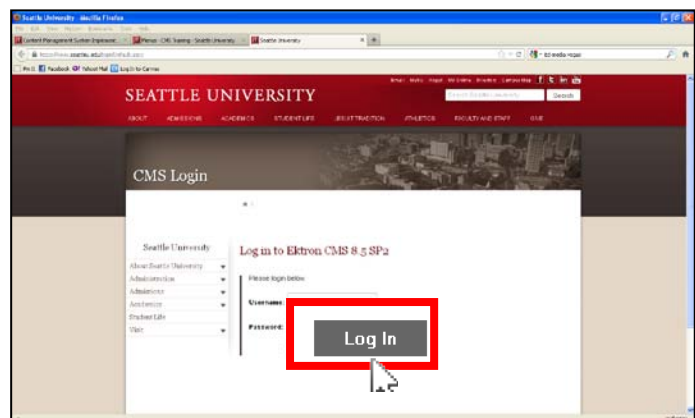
Seattle University - Mozilla Firefox

Content Management System (Implement... | Menus - CMS Training - Seattle University | Seattle University

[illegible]

SEATTLE UNIVERSITY

Search

ABOUT ADMISSIONS ACADEMICS STUDENT LIFE JESUIT TRADITION ATHLETICS FACULTY AND STAFF GIVE

CMS Login

Seattle University

About Seattle University
Administration
Admissions
Academics
Student Life
Visit

Log in to Ektron CMS 8.5 SP2

Please login below.

Username:

Password:

Log In